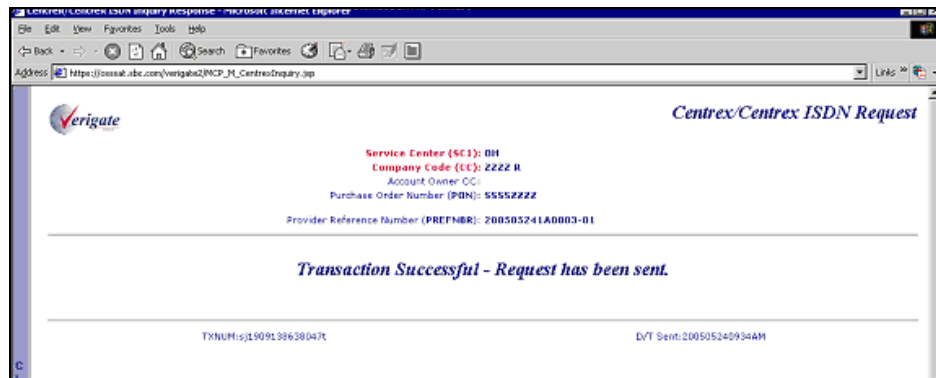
Centrex/Centrex ISDN Inquiry Response - Microsoft Internet Explorer

File Edit View Favorites Tools Help

Back Search Favorites

Address https://clecssat.sbc.com/verigate2/MCP_M_CentrexInquiry.jsp

Links

Verigate

Centrex/Centrex ISDN Request

Service Center (SC1): OH
Company Code (CC): 2222 R
Account Owner CC:
Purchase Order Number (PON): 55552222

Provider Reference Number (PREFNBR): 200505241A0003-01

Transaction Successful - Request has been sent.

TXNUM:sj1909138638047t

D/T Sent:200505240934AM